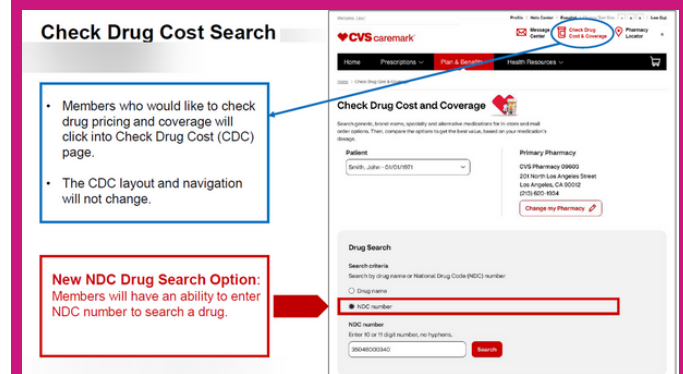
Check Drug Cost Search

• Members who would like to check drug pricing and coverage will click into Check Drug Cost (CDC) page.

• The CDC layout and navigation will not change.

New NDC Drug Search Option: Members will have an ability to enter NDC number to search a drug.

Welcome, Lisa! Profile | Help Center | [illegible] | Log Out

CVS caremark

Message Center

Check Drug Cost & Coverage

Pharmacy Locator

Home Prescriptions Plan & Benefits Health Resources

Home / Check Drug Cost & Coverage

Check Drug Cost and Coverage

Search generic, brand name, specialty and alternative medications for in store and mail order options. Then, compare the options to get the best value, based on your medication's dosage.

Patient

Smith, John - 01/01/1971

Primary Pharmacy

CVS Pharmacy 09600
201 North Los Angeles Street
Los Angeles, CA 90012
(213) 620-1504

Change my Pharmacy

Drug Search

Search criteria
Search by drug name or National Drug Code (NDC) number

Drug name

NDC number

NDC number
Enter 10 or 11 digit number, no hyphens.

35046000340

Search